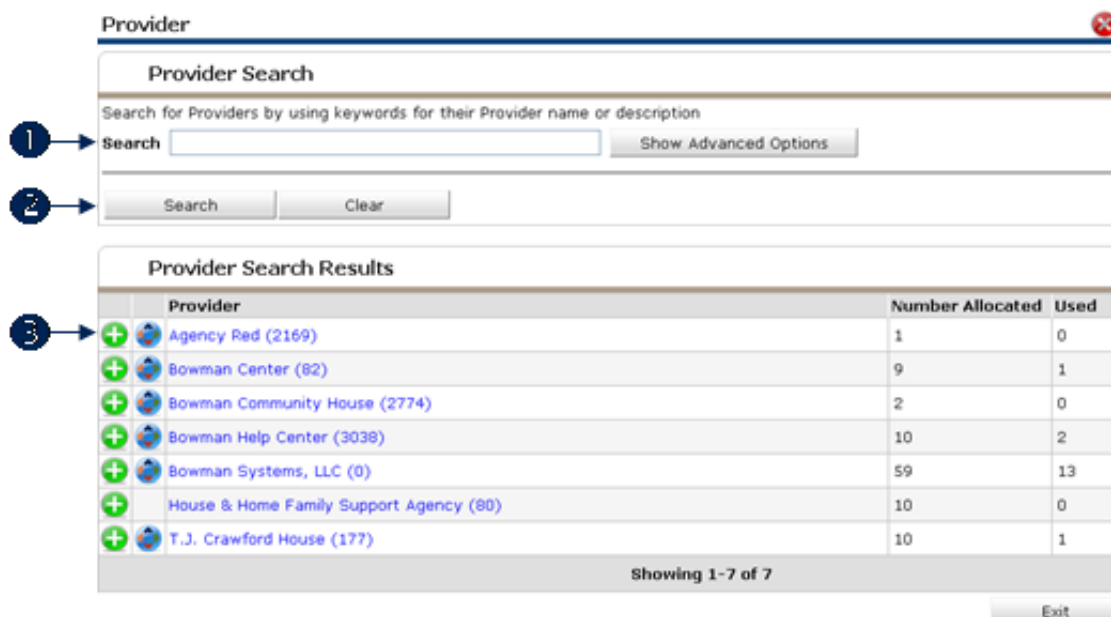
Provider

Provider Search

Search for Providers by using keywords for their Provider name or description

1 Search Show Advanced Options

2 Search Clear

Provider Search Results

| | | Provider | Number Allocated | Used |
|---|---|---|---|---|
| 3 | | Agency Red (2169) | 1 | 0 |
| | | Bowman Center (82) | 9 | 1 |
| | | Bowman Community House (2774) | 2 | 0 |
| | | Bowman Help Center (3038) | 10 | 2 |
| | | Bowman Systems, LLC (0) | 59 | 13 |
| | | House & Home Family Support Agency (80) | 10 | 0 |
| | | T.J. Crawford House (177) | 10 | 1 |

Showing 1-7 of 7

Exit